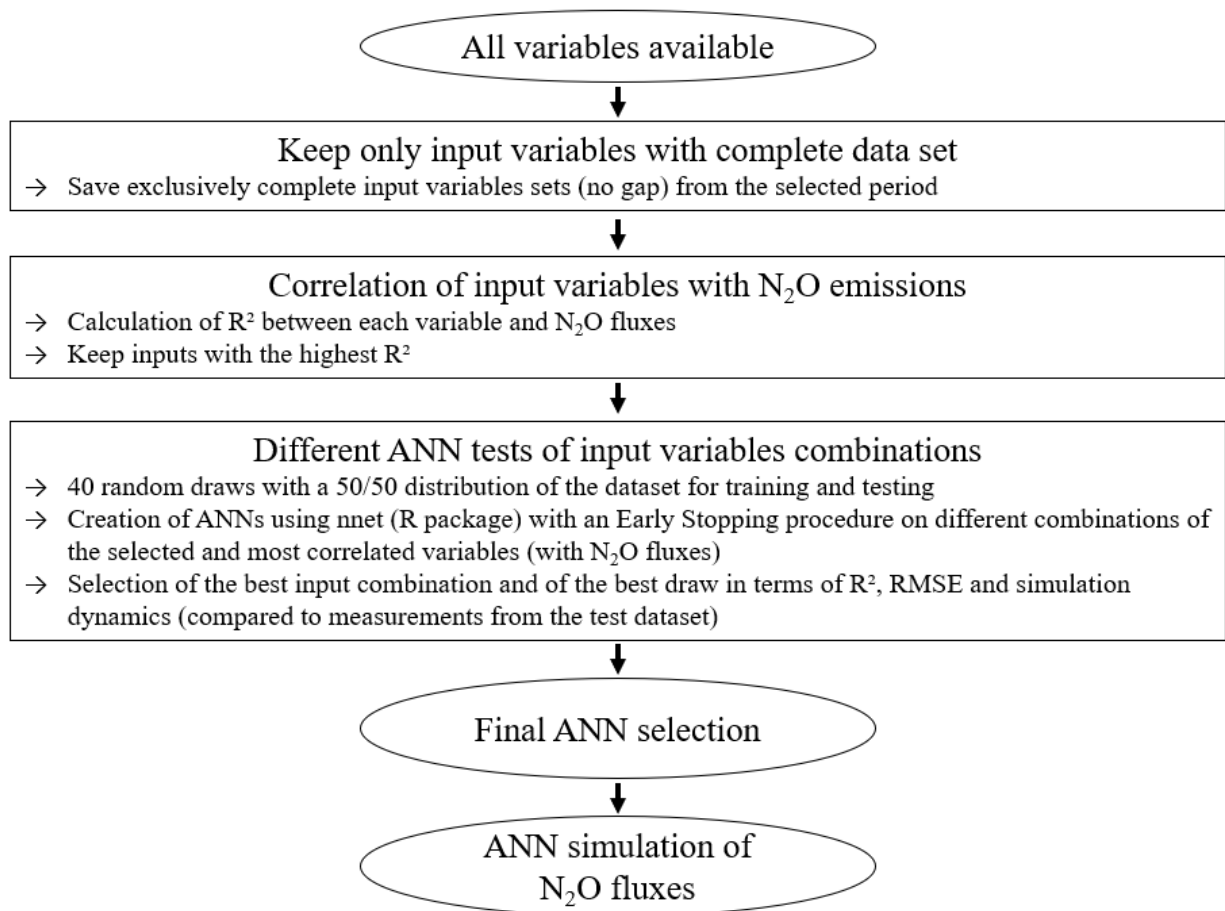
All variables available

Keep only input variables with complete data set

→ Save exclusively complete input variables sets (no gap) from the selected period

Correlation of input variables with $N_2O$ emissions

→ Calculation of R² between each variable and $N_2O$ fluxes

→ Keep inputs with the highest R²

Different ANN tests of input variables combinations

→ 40 random draws with a 50/50 distribution of the dataset for training and testing

→ Creation of ANNs using nnet (R package) with an Early Stopping procedure on different combinations of the selected and most correlated variables (with $N_2O$ fluxes)

→ Selection of the best input combination and of the best draw in terms of R², RMSE and simulation dynamics (compared to measurements from the test dataset)

Final ANN selection

ANN simulation of $N_2O$ fluxes